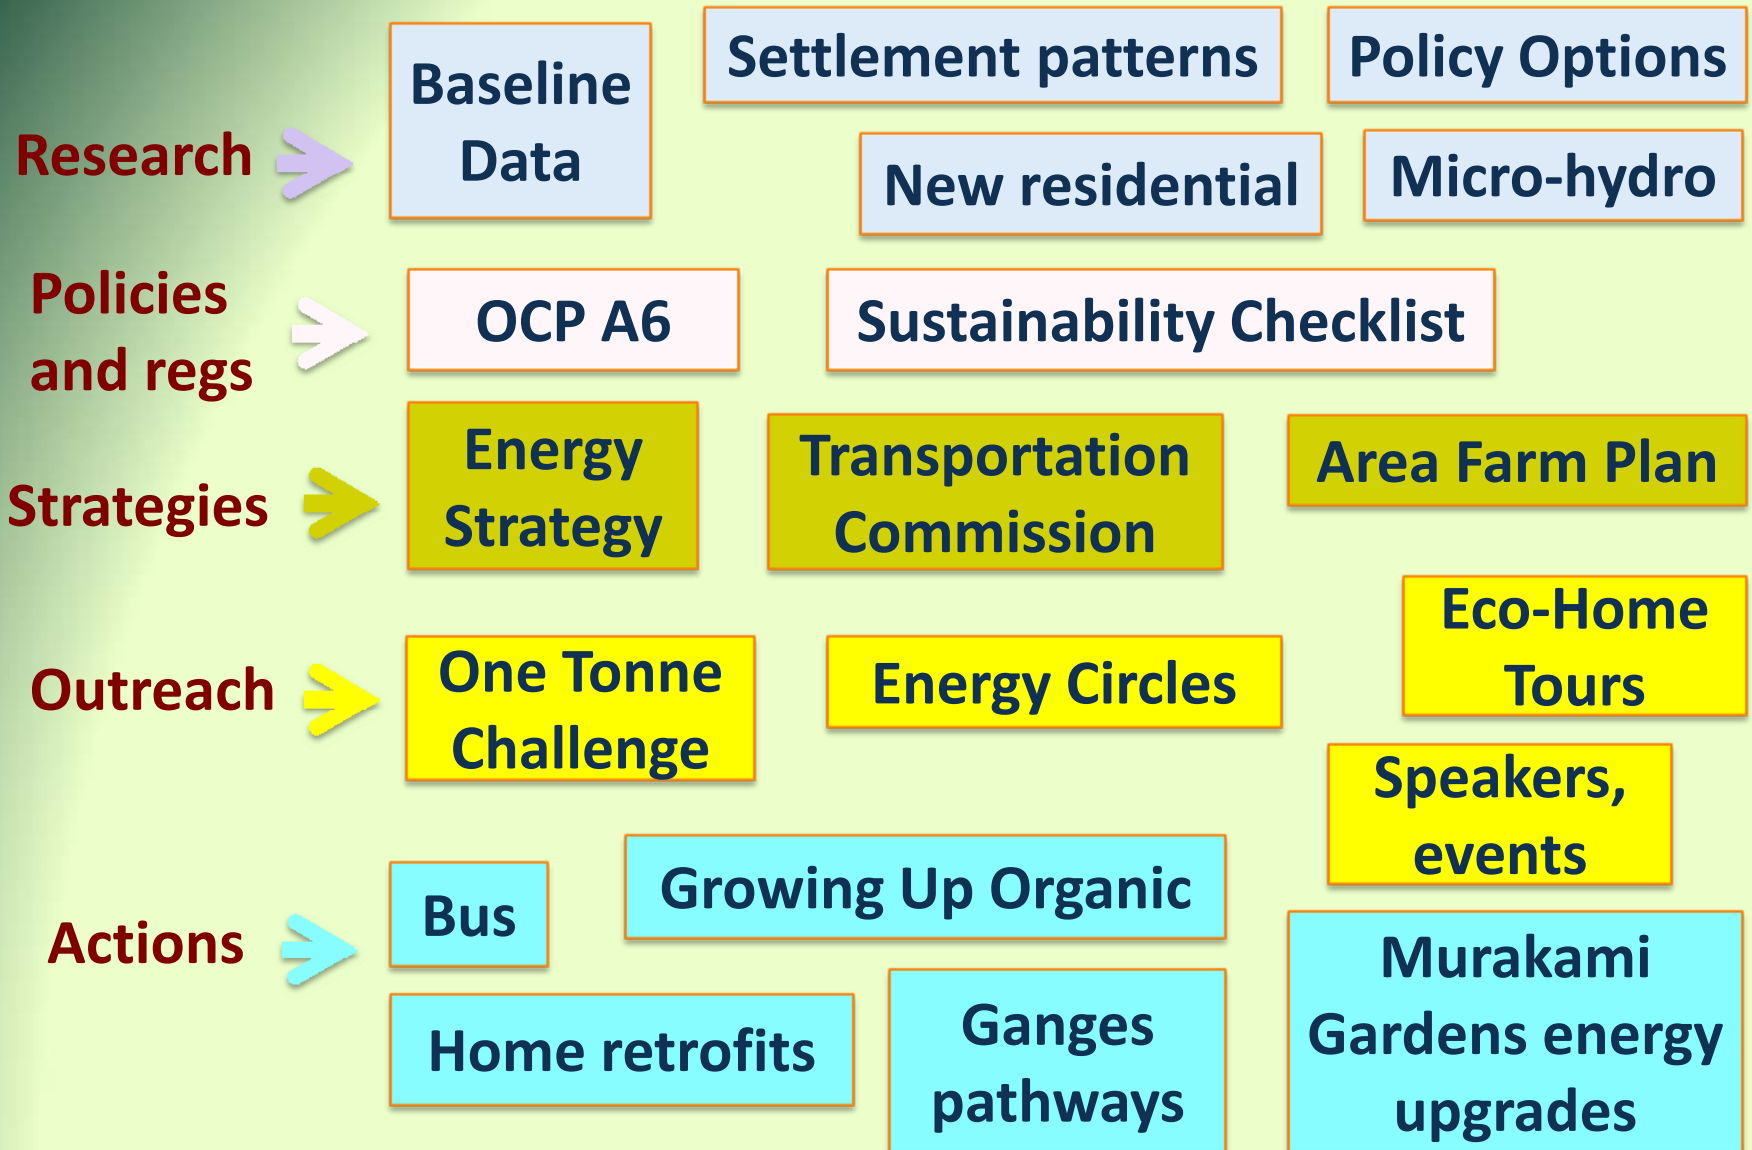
Research

Baseline Data

Settlement patterns

Policy Options

New residential

Micro-hydro

Policies and regs

OCP A6

Sustainability Checklist

Strategies

Energy Strategy

Transportation Commission

Area Farm Plan

Outreach

One Tonne Challenge

Energy Circles

Eco-Home Tours

Speakers, events

Actions

Bus

Growing Up Organic

Home retrofits

Ganges pathways

Murakami Gardens energy upgrades